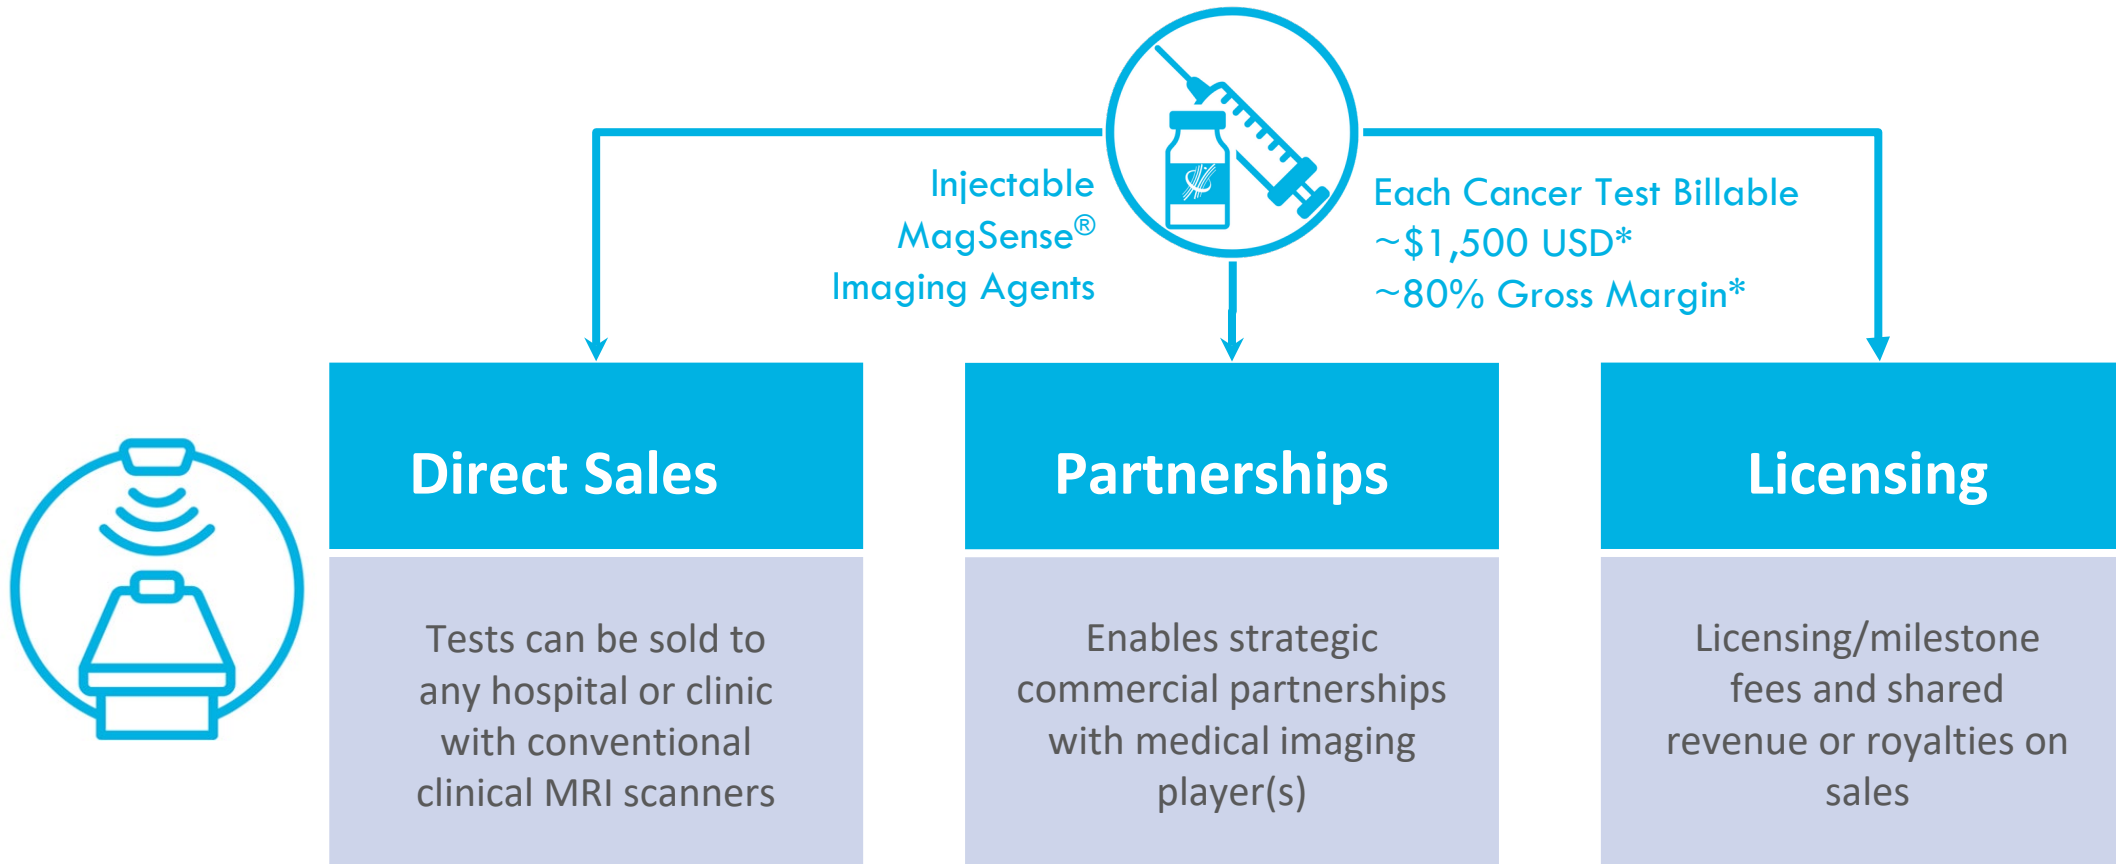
Injectable MagSense® Imaging Agents

Each Cancer Test Billable
~$1,500 USD*
~80% Gross Margin*

Direct Sales

Tests can be sold to any hospital or clinic with conventional clinical MRI scanners

Partnerships

Enables strategic commercial partnerships with medical imaging player(s)

Licensing

Licensing/milestone fees and shared revenue or royalties on sales